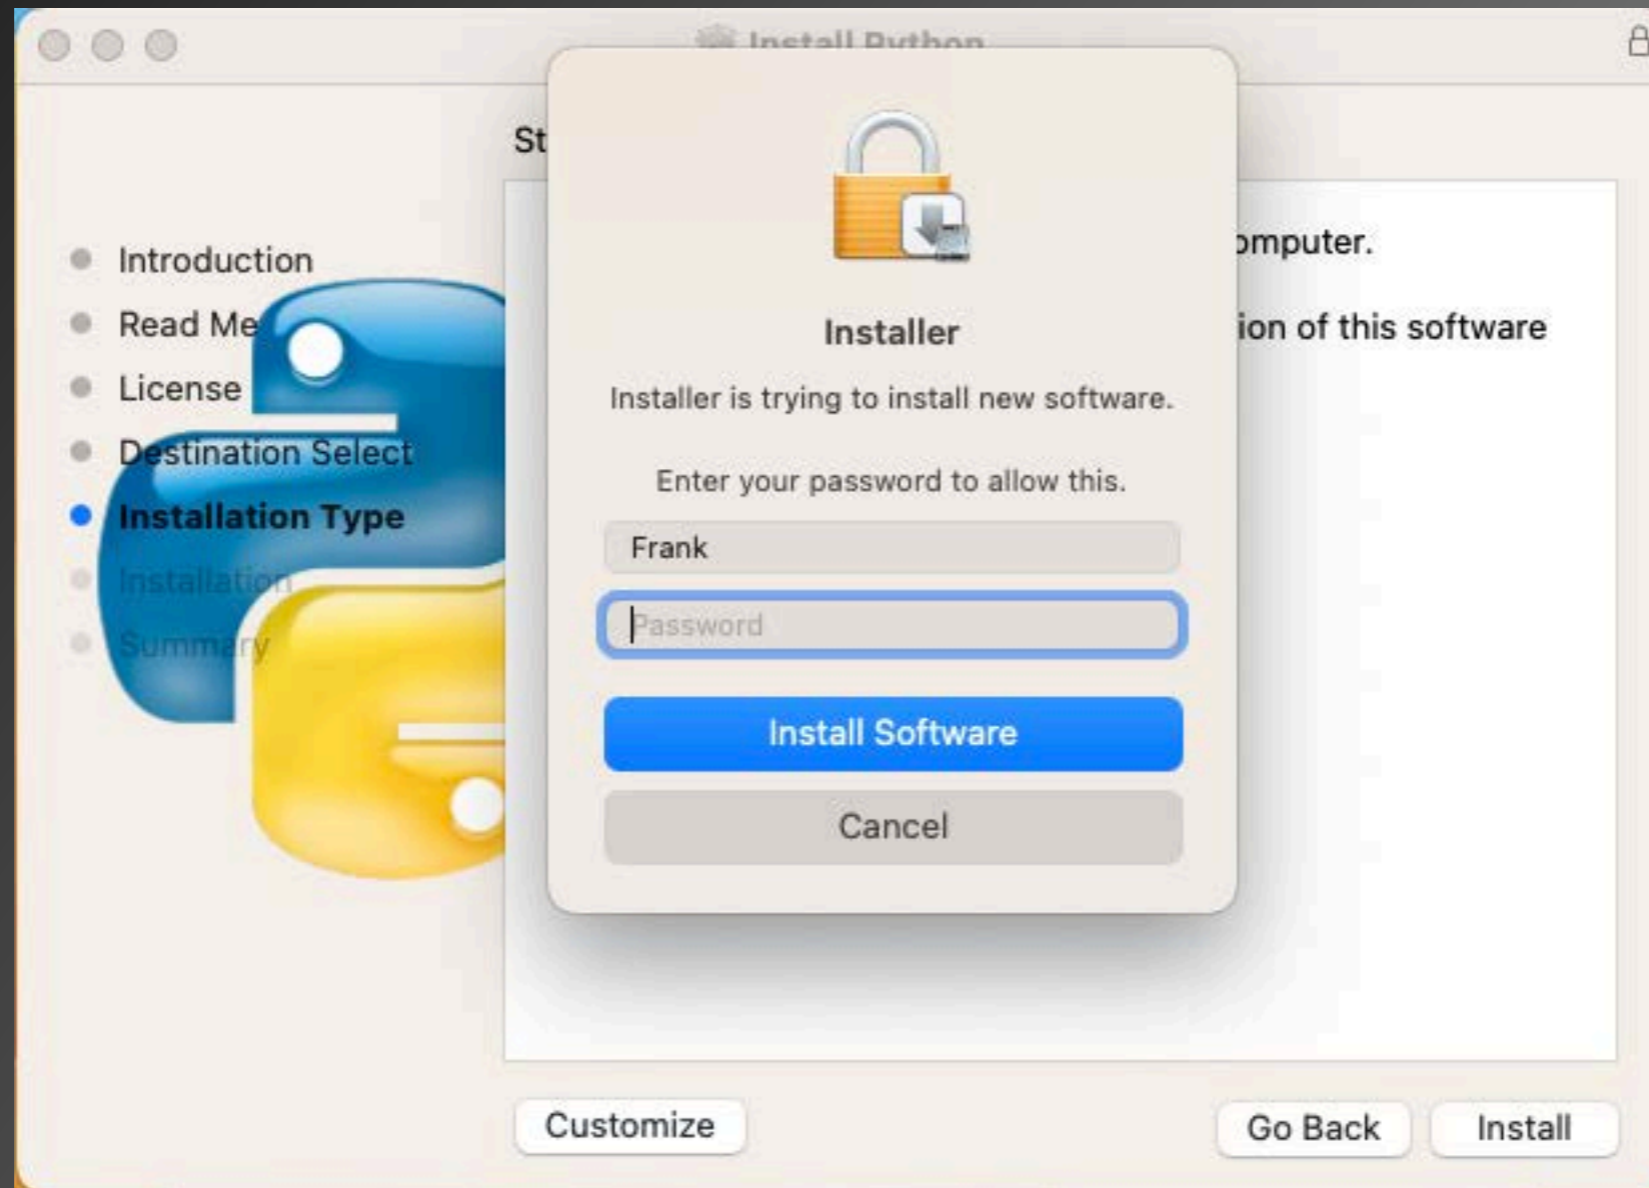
Install Python

Introduction
Read Me
License
Destination Select
Installation Type
Installation
Summary

St

omputer.

ion of this software

Installer

Installer is trying to install new software.

Enter your password to allow this.

Frank

Password

Install Software

Cancel

Customize

Go Back

Install